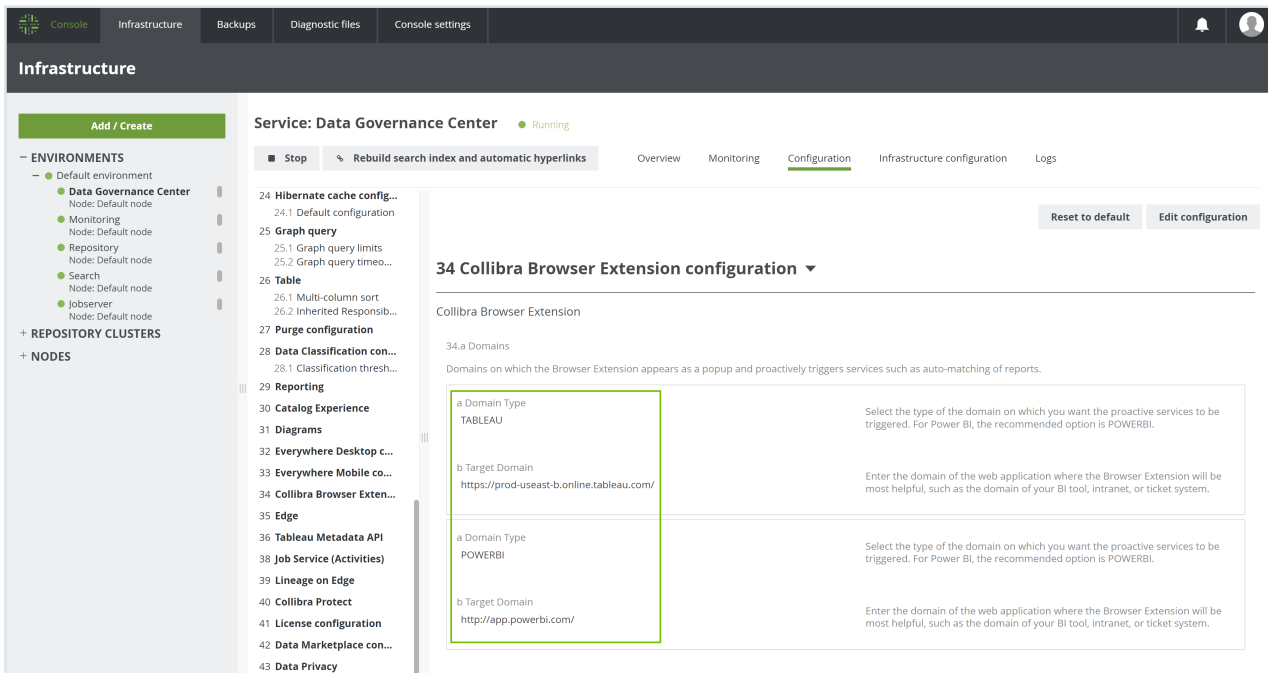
Console Infrastructure Backups Diagnostic files Console settings

Infrastructure

Add / Create

− ENVIRONMENTS
− Default environment
Data Governance Center
Node: Default node
Monitoring
Node: Default node
Repository
Node: Default node
Search
Node: Default node
Jobserver
Node: Default node
+ REPOSITORY CLUSTERS
+ NODES

Service: Data Governance Center Running

Stop Rebuild search index and automatic hyperlinks

Overview Monitoring Configuration Infrastructure configuration Logs

24 Hibernate cache config...
24.1 Default configuration
25 Graph query
25.1 Graph query limits
25.2 Graph query timeo...
26 Table
26.1 Multi-column sort
26.2 Inherited Responsib...
27 Purge configuration
28 Data Classification con...
28.1 Classification thresh...
29 Reporting
30 Catalog Experience
31 Diagrams
32 Everywhere Desktop c...
33 Everywhere Mobile co...
34 Collibra Browser Exten...
35 Edge
36 Tableau Metadata API
38 Job Service (Activities)
39 Lineage on Edge
40 Collibra Protect
41 License configuration
42 Data Marketplace con...
43 Data Privacy

Reset to default Edit configuration

34 Collibra Browser Extension configuration

Collibra Browser Extension

34.a Domains

Domains on which the Browser Extension appears as a popup and proactively triggers services such as auto-matching of reports.

a Domain Type
TABLEAU

Select the type of the domain on which you want the proactive services to be triggered. For Power BI, the recommended option is POWERBI.

b Target Domain
https://prod-useast-b.online.tableau.com/

Enter the domain of the web application where the Browser Extension will be most helpful, such as the domain of your BI tool, intranet, or ticket system.

a Domain Type
POWERBI

Select the type of the domain on which you want the proactive services to be triggered. For Power BI, the recommended option is POWERBI.

b Target Domain
http://app.powerbi.com/

Enter the domain of the web application where the Browser Extension will be most helpful, such as the domain of your BI tool, intranet, or ticket system.